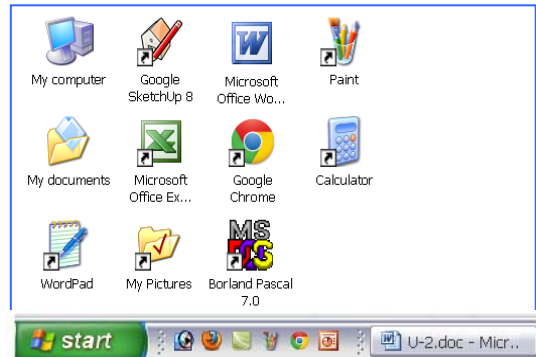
My computer

Google SketchUp 8

Microsoft Office Wo...

Paint

My documents

Microsoft Office Ex...

Google Chrome

Calculator

WordPad

My Pictures

MS DOS

Borland Pascal 7.0

start

U-2.doc - Micr...